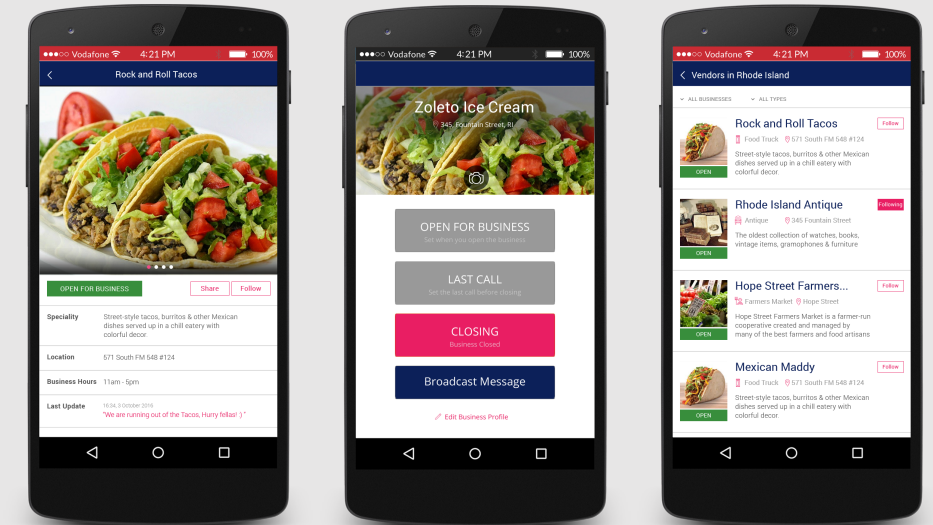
●●●○○ Vodafone 4:21 PM 100%

Rock and Roll Tacos

OPEN FOR BUSINESS

Share

Follow

Speciality

Street-style tacos, burritos & other Mexican dishes served up in a chill eatery with colorful decor.

Location

571 South FM 548 #124

Business Hours

11am - 5pm

Last Update

16:04, 5 October 2016

"We are running out of the Tacos, Hurry fellas! :) "

●●●○○ Vodafone 4:21 PM 100%

Zoleto Ice Cream

345, Fountain Street, RI

OPEN FOR BUSINESS

Set when you open the business

LAST CALL

Set the last call before closing

CLOSING

Business Closed

Broadcast Message

Edit Business Profile

●●●○○ Vodafone 4:21 PM 100%

Vendors in Rhode Island

ALL BUSINESSES

ALL TYPES

Rock and Roll Tacos

Follow

Food Truck

571 South FM 548 #124

Street-style tacos, burritos & other Mexican dishes served up in a chill eatery with colorful decor.

OPEN

Rhode Island Antique

Following

Antique

345 Fountain Street

The oldest collection of watches, books, vintage items, gramophones & furniture

OPEN

Hope Street Farmers...

Follow

Farmers Market

Hope Street

Hope Street Farmers Market is a farmer-run cooperative created and managed by many of the best farmers and food artisans

OPEN

Mexican Maddy

Follow

Food Truck

571 South FM 548 #124

Street-style tacos, burritos & other Mexican dishes served up in a chill eatery with colorful decor.

OPEN